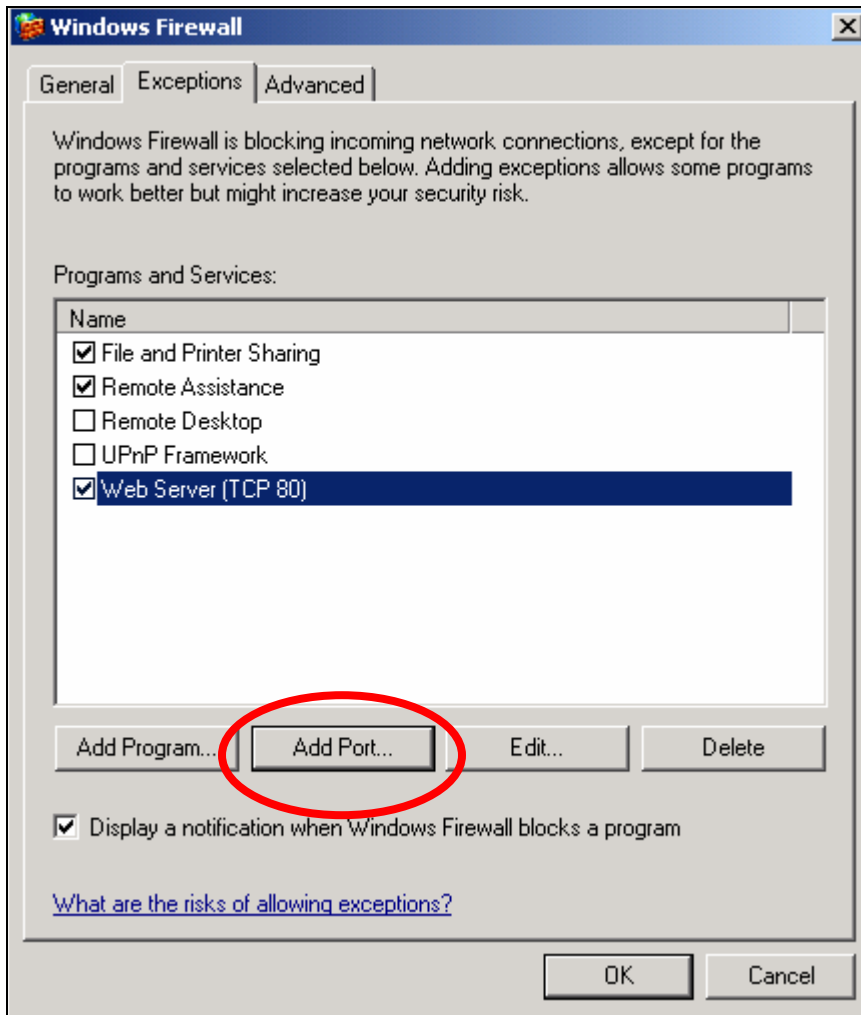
Windows Firewall

General | Exceptions | Advanced

Windows Firewall is blocking incoming network connections, except for the programs and services selected below. Adding exceptions allows some programs to work better but might increase your security risk.

Programs and Services:

Name

☑ File and Printer Sharing
☑ Remote Assistance
☐ Remote Desktop
☐ UPnP Framework
☑ Web Server (TCP 80)

Add Program... | Add Port... | Edit... | Delete

☑ Display a notification when Windows Firewall blocks a program

What are the risks of allowing exceptions?

OK | Cancel